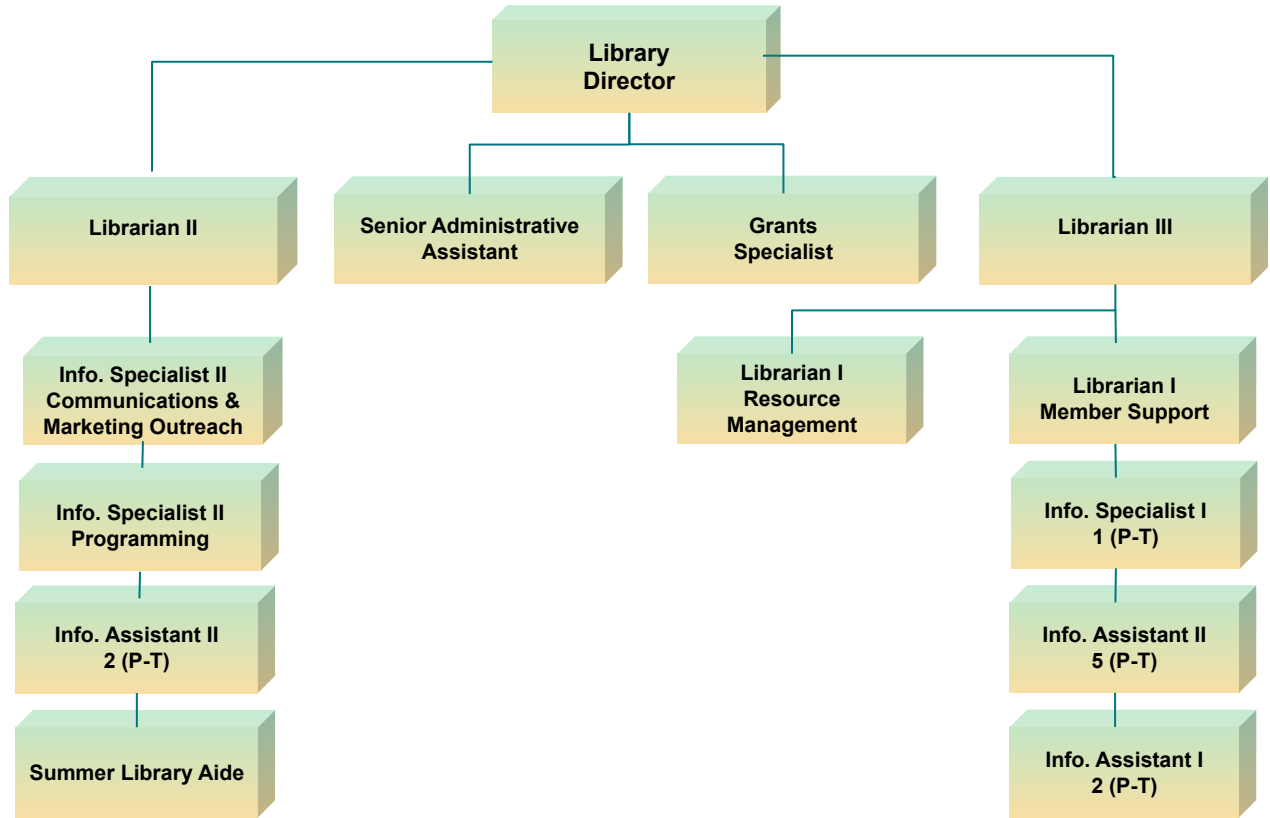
Library Director

Librarian II

Senior Administrative Assistant

Grants Specialist

Librarian III

Info. Specialist II Communications & Marketing Outreach

Info. Specialist II Programming

Info. Assistant II 2 (P-T)

Summer Library Aide

Librarian I Resource Management

Librarian I Member Support

Info. Specialist I 1 (P-T)

Info. Assistant II 5 (P-T)

Info. Assistant I 2 (P-T)